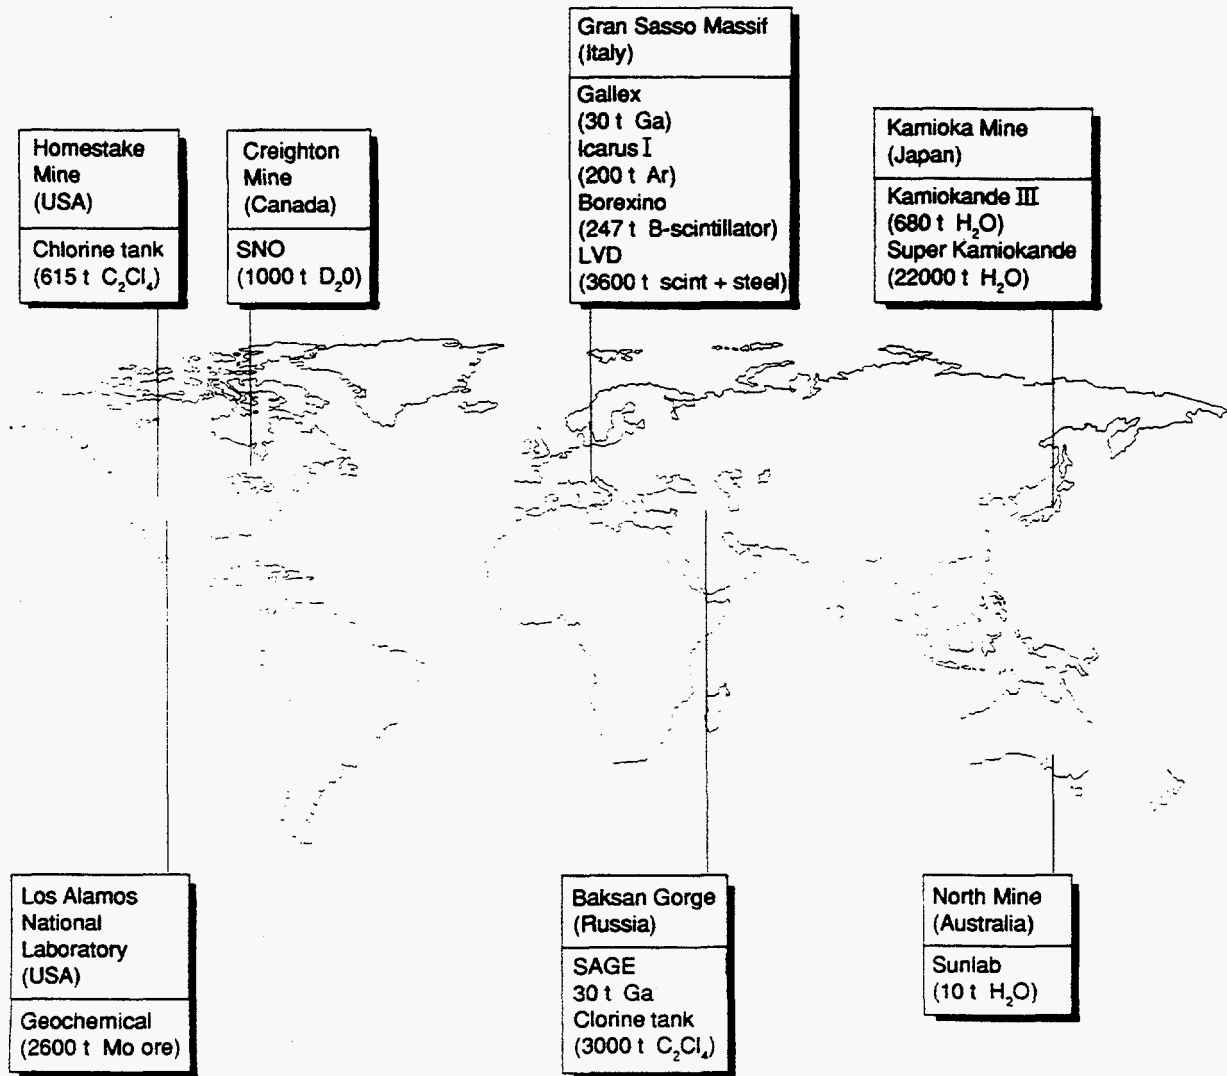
Homestake Mine (USA)

Chlorine tank ($615$ t $C_2Cl_4$)

Creighton Mine (Canada)

SNO ($1000$ t $D_20$)

Gran Sasso Massif (Italy)

Gallex ($30$ t Ga) Icarus I ($200$ t Ar) Borexino ($247$ t B-scintillator) LVD ($3600$ t scint + steel)

Kamioka Mine (Japan)

Kamiokande III ($680$ t $H_2O$) Super Kamiokande ($22000$ t $H_2O$)

Los Alamos National Laboratory (USA)

Geochemical ($2600$ t Mo ore)

Baksan Gorge (Russia)

SAGE $30$ t Ga Clorine tank ($3000$ t $C_2Cl_4$)

North Mine (Australia)

Sunlab ($10$ t $H_2O$)